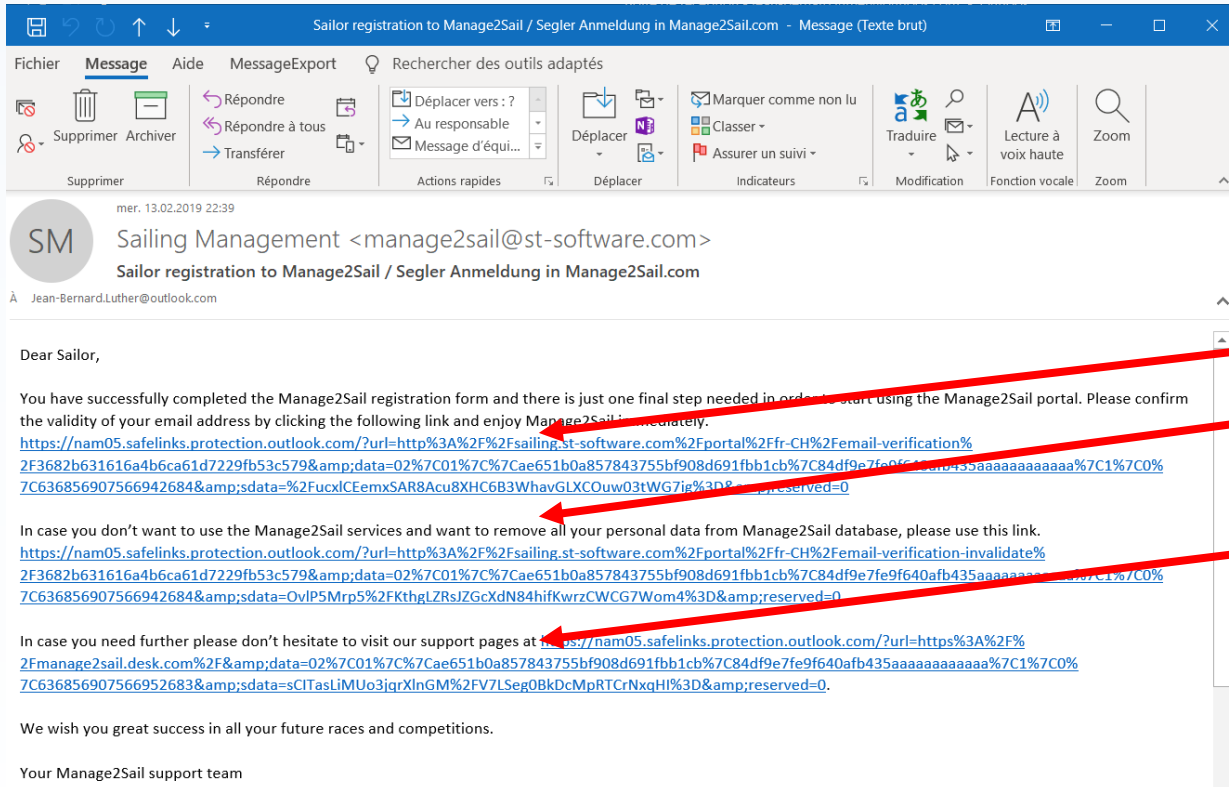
Sailor registration to Manage2Sail / Segler Anmeldung in Manage2Sail.com - Message (Texte brut)

Fichier Message Aide MessageExport Rechercher des outils adaptés

Supprimer Archiver
Supprimer

Répondre
Répondre à tous
Transférer
Répondre

Déplacer vers : ?
Au responsable
Message d'équi...
Actions rapides

Déplacer
Déplacer

Marquer comme non lu
Classer
Assurer un suivi
Indicateurs

Traduire
Modification

Lecture à voix haute
Fonction vocale

Zoom
Zoom

mer. 13.02.2019 22:39

SM

Sailing Management <manage2sail@st-software.com>

Sailor registration to Manage2Sail / Segler Anmeldung in Manage2Sail.com

À Jean-Bernard.Luther@outlook.com

Dear Sailor,

You have successfully completed the Manage2Sail registration form and there is just one final step needed in order to start using the Manage2Sail portal. Please confirm the validity of your email address by clicking the following link and enjoy Manage2Sail immediately.
https://nam05.safelinks.protection.outlook.com/?url=http%3A%2F%2Fsailing.st-software.com%2Fportal%2Ffr-CH%2Femail-verification%2F3682b631616a4b6ca61d7229fb53c579&amp;data=02%7C01%7C%7Cae651b0a857843755bf908d691fbb1cb%7C84df9e7fe9f640afb435aaaaaaaaaaaa%7C1%7C0%7C636856907566942684&amp;sdata=%2FucxlCEemxSAR8Acu8XHC6B3WhavGLXCOuw03tWG7ig%3D&amp;reserved=0

In case you don't want to use the Manage2Sail services and want to remove all your personal data from Manage2Sail database, please use this link.
https://nam05.safelinks.protection.outlook.com/?url=http%3A%2F%2Fsailing.st-software.com%2Fportal%2Ffr-CH%2Femail-verification-invalidate%2F3682b631616a4b6ca61d7229fb53c579&amp;data=02%7C01%7C%7Cae651b0a857843755bf908d691fbb1cb%7C84df9e7fe9f640afb435aaaaaaaaaaaa%7C1%7C0%7C636856907566942684&amp;sdata=OvlP5Mrp5%2FKthgLZRsJZGcXdN84hifKwrzCWCG7Wom4%3D&amp;reserved=0

In case you need further please don't hesitate to visit our support pages at https://nam05.safelinks.protection.outlook.com/?url=https%3A%2F%2Fmanage2sail.desk.com%2F&amp;data=02%7C01%7C%7Cae651b0a857843755bf908d691fbb1cb%7C84df9e7fe9f640afb435aaaaaaaaaaaa%7C1%7C0%7C636856907566952683&amp;sdata=sCITasLiMUo3jqrXlnGM%2FV7LSeg0BkDcMpRTCrNxqHI%3D&amp;reserved=0.

We wish you great success in all your future races and competitions.

Your Manage2Sail support team